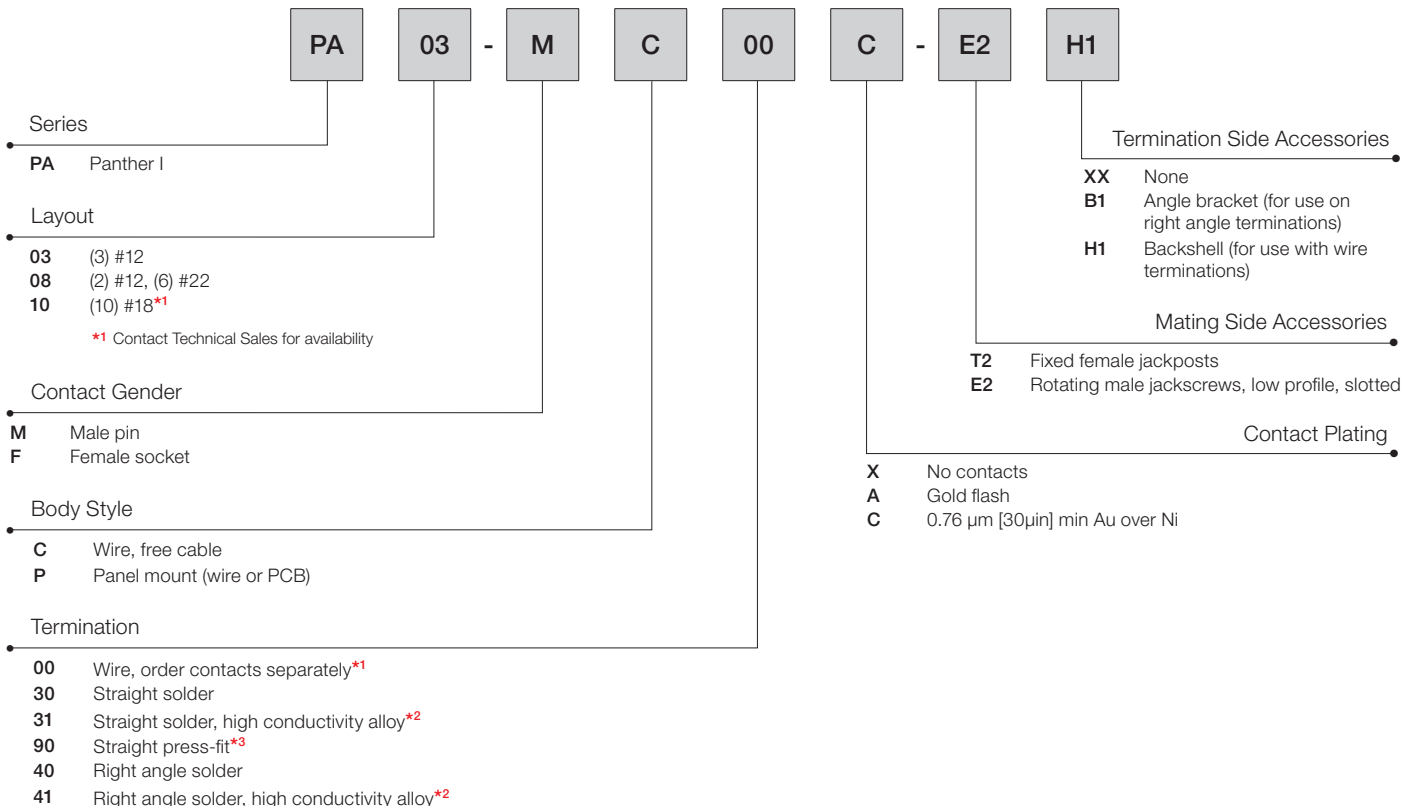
PA 03 - M C 00 C - E2 H1

Series
PA Panther I

Layout
03 (3) #12
08 (2) #12, (6) #22
10 (10) #18*1

*1 Contact Technical Sales for availability

Contact Gender
M Male pin
F Female socket

Body Style
C Wire, free cable
P Panel mount (wire or PCB)

Termination
00 Wire, order contacts separately*1
30 Straight solder
31 Straight solder, high conductivity alloy*2
90 Straight press-fit*3
40 Right angle solder
41 Right angle solder, high conductivity alloy*2

Termination Side Accessories
XX None
B1 Angle bracket (for use on right angle terminations)
H1 Backshell (for use with wire terminations)

Mating Side Accessories
T2 Fixed female jackposts
E2 Rotating male jackscrews, low profile, slotted

Contact Plating
X No contacts
A Gold flash
C 0.76 µm [30µin] min Au over Ni